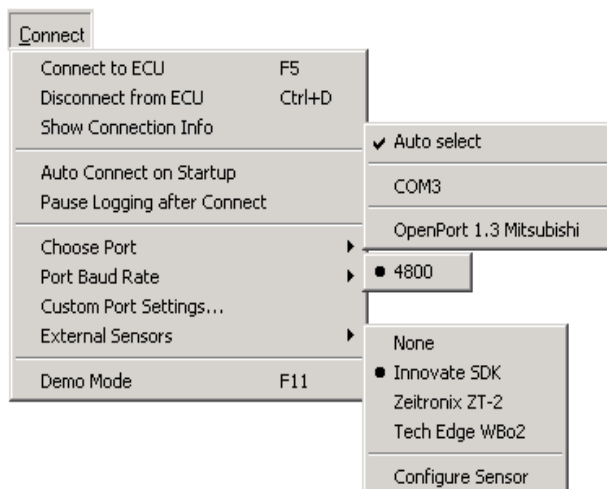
Connect

Connect to ECU F5
Disconnect from ECU Ctrl+D
Show Connection Info

Auto Connect on Startup
Pause Logging after Connect

Choose Port
Port Baud Rate
Custom Port Settings...
External Sensors

Demo Mode F11

✔ Auto select

COM3

OpenPort 1.3 Mitsubishi

• 4800

None
• Innovate SDK
Zeitronix ZT-2
Tech Edge WBo2

Configure Sensor